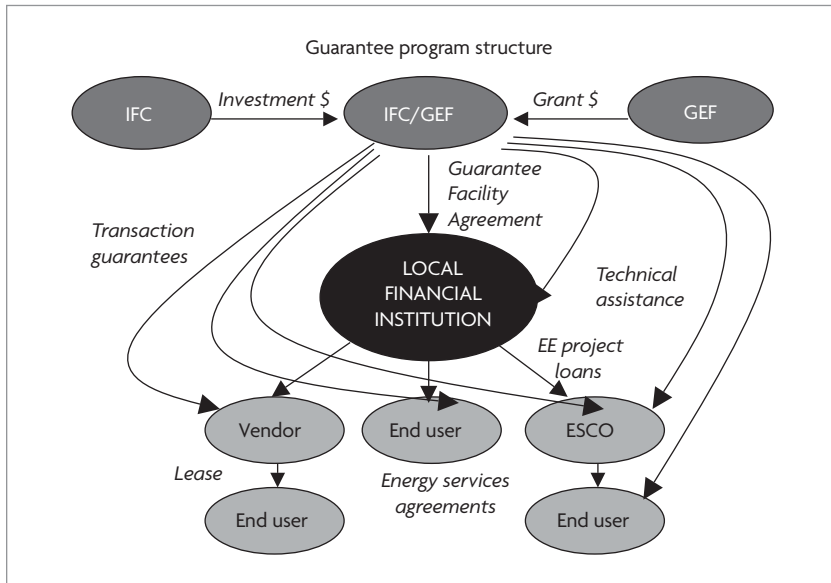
Guarantee program structure

IFC

Investment $

IFC/GEF

Grant $

GEF

Guarantee Facility Agreement

Transaction guarantees

LOCAL FINANCIAL INSTITUTION

Technical assistance

EE project loans

Vendor

End user

ESCO

Lease

Energy services agreements

End user

End user